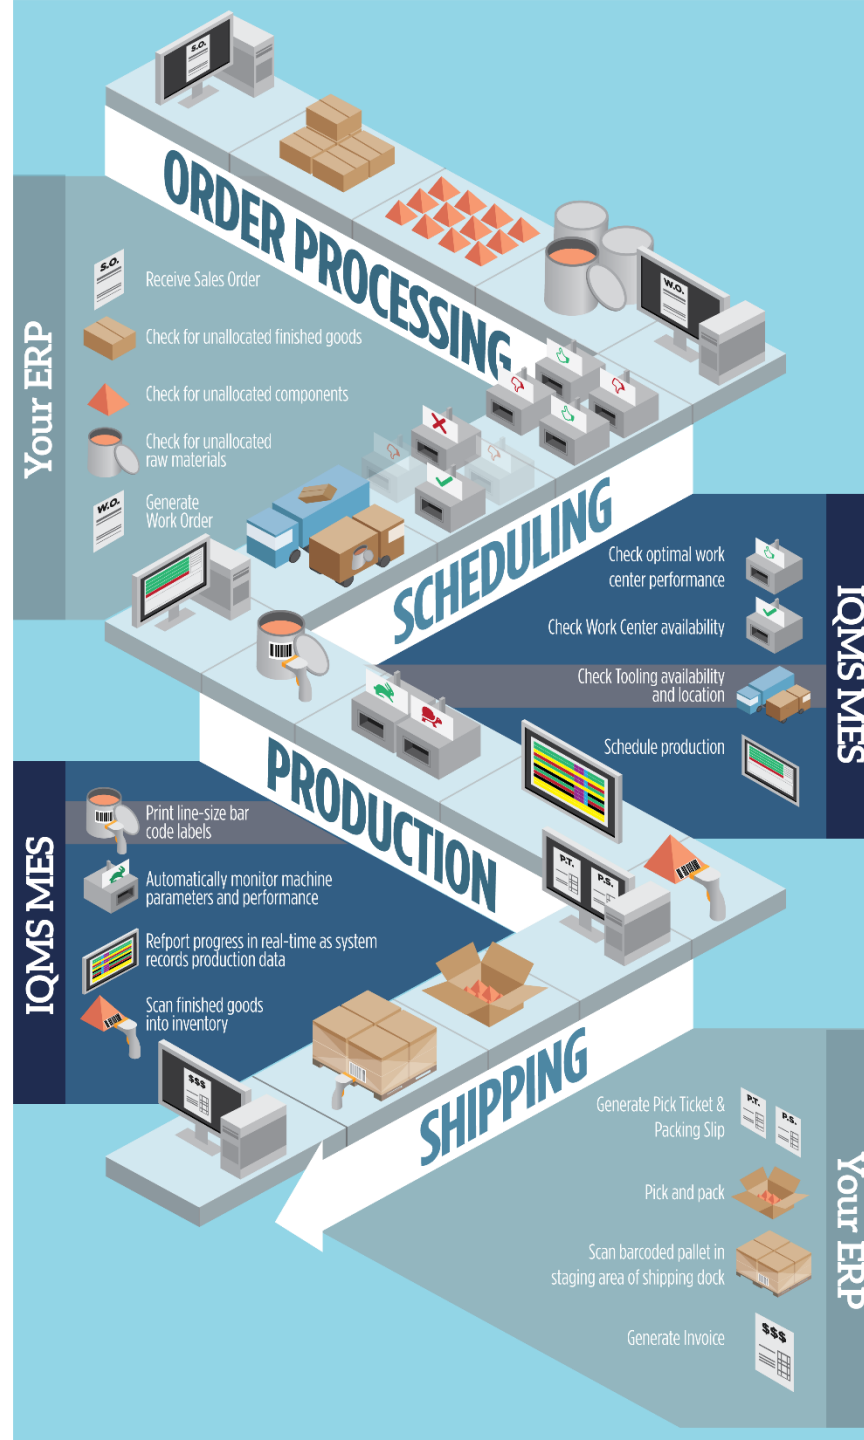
S.O.

ORDER PROCESSING

W.O.

Your ERP

S.O. Receive Sales Order

Check for unallocated finished goods

Check for unallocated components

Check for unallocated raw materials

W.O. Generate Work Order

SCHEDULING

IQMS MES

Check optimal work center performance

Check Work Center availability

Check Tooling availability and location

Schedule production

PRODUCTION

P.T. P.S.

IQMS MES

Print line-size bar code labels

Automatically monitor machine parameters and performance

Refport progress in real-time as system records production data

Scan finished goods into inventory

$$$

SHIPPING

Your ERP

Generate Pick Ticket & Packing Slip

P.T. P.S.

Pick and pack

Scan barcoded pallet in staging area of shipping dock

Generate Invoice

$$$